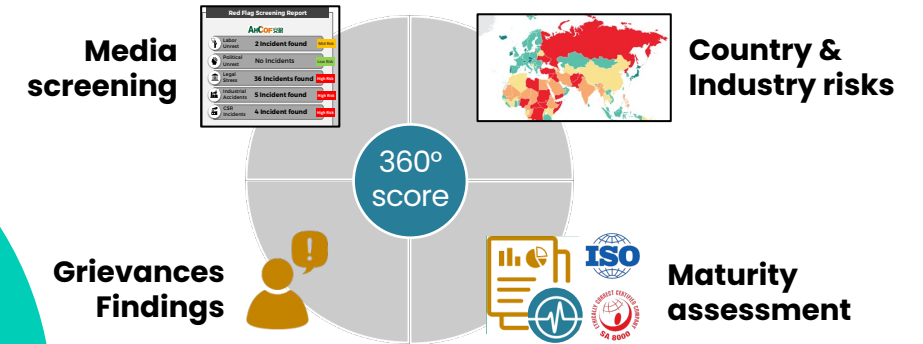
Media screening

Red Flag Screening Report

AMCOR

Labor Unrest | 2 Incident found | Mid Risk

Political Unrest | No Incidents | Low Risk

Legal Stress | 36 Incidents found | High Risk

Industrial Accidents | 5 Incident found | High Risk

CSR Incidents | 4 Incident found | High Risk

Country & Industry risks

360º score

Grievances Findings

ISO

ETHICALLY CONDUCT CERTIFIED COMPANY

SA 8000

Maturity assessment